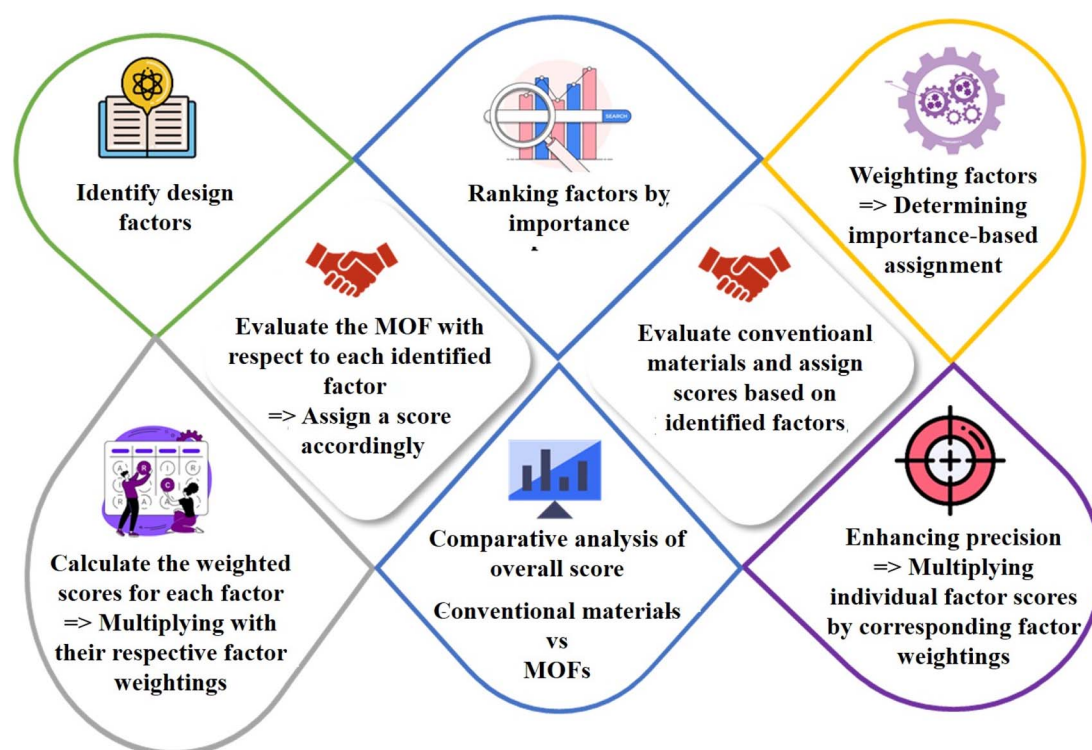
Identify design factors

SEARCH

Ranking factors by importance

Weighting factors => Determining importance-based assignment

Evaluate the MOF with respect to each identified factor => Assign a score accordingly

Evaluate conventioanl materials and assign scores based on identified factors

Calculate the weighted scores for each factor => Multiplying with their respective factor weightings

Comparative analysis of overall score

Conventional materials vs MOFs

Enhancing precision => Multiplying individual factor scores by corresponding factor weightings